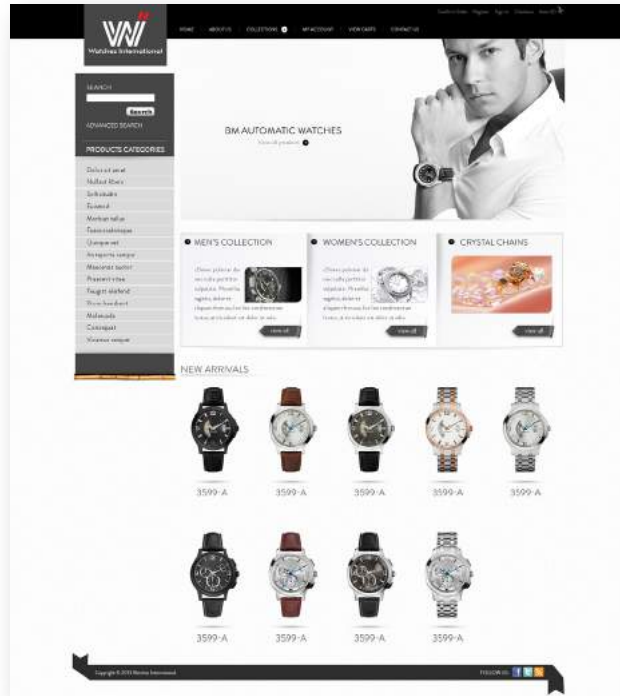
Watches International

HOME ABOUT US COLLECTIONS MY ACCOUNT VIEW CARTS CONTACT US

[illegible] Register Sign in Checkout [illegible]

SEARCH

Search

ADVANCED SEARCH

PRODUCTS CATEGORIES

Dolor sit amet
Nullam libero
Sollicitudin
Euismod
Montan tellus
Fusce scelerisque
Quisque est
Aenean in semper
Maecenas auctor
Praesent vitae
Feugiat eleifend
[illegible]
Malesuada
Consequat
Vivamus semper

BM AUTOMATIC WATCHES

View all products

MEN'S COLLECTION

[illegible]

view all

WOMEN'S COLLECTION

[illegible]

view all

CRYSTAL CHAINS

view all

NEW ARRIVALS

3599-A 3599-A 3599-A 3599-A 3599-A

3599-A 3599-A 3599-A 3599-A

Copyright © 2013 Watches International

FOLLOW US